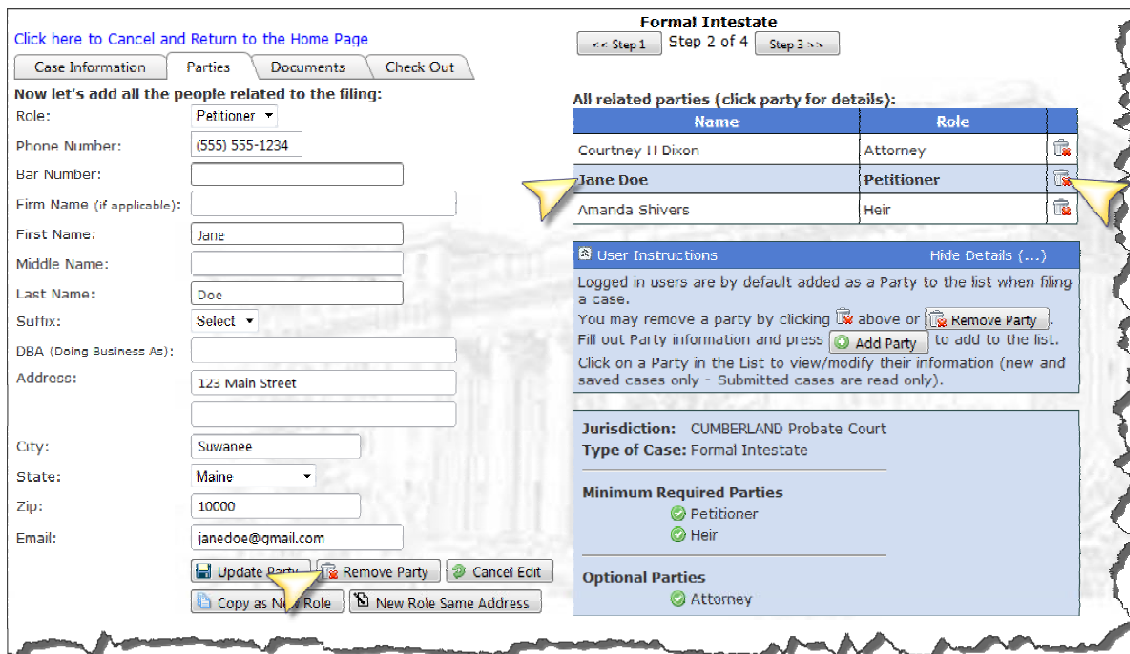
Click here to Cancel and Return to the Home Page

Case Information | Parties | Documents | Check Out

Now let's add all the people related to the filing:

Role: Petitioner

Phone Number: (555) 555-1234

Bar Number:

Firm Name (if applicable):

First Name: Jane

Middle Name:

Last Name: Doe

Suffix: Select

DBA (Doing Business As):

Address: 123 Main Street

City: Suwanee

State: Maine

Zip: 10000

Email: janedoe@gmail.com

Update Party | Remove Party | Cancel Edit

Copy as New Role | New Role Same Address

Formal Intestate

<< Step 1 Step 2 of 4 Step 3 >>

All related parties (click party for details):

| Name | Role | |
|---|---|---|
| Courtney H Dixon | Attorney | |
| Jane Doe | Petitioner | |
| Amanda Shivers | Heir | |

User Instructions Hide Details (...)

Logged in users are by default added as a Party to the list when filing a case.

You may remove a party by clicking above or Remove Party.

Fill out Party information and press Add Party to add to the list.

Click on a Party in the List to view/modify their information (new and saved cases only - Submitted cases are read only).

Jurisdiction: CUMBERLAND Probate Court

Type of Case: Formal Intestate

Minimum Required Parties

Petitioner

Heir

Optional Parties

Attorney